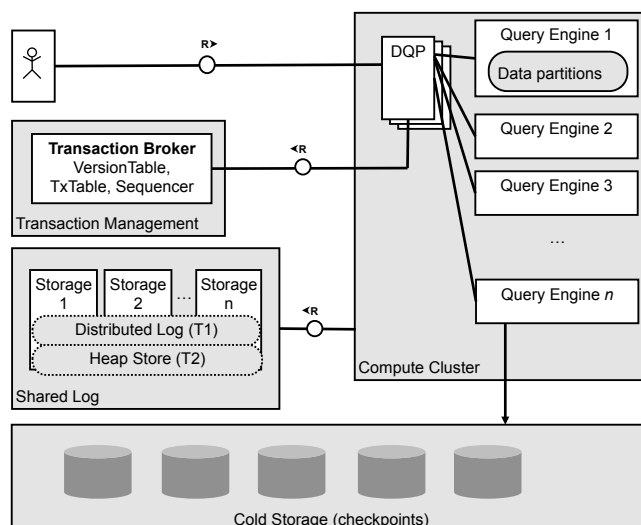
R

DQP

Query Engine 1

Data partitions

Transaction Broker
VersionTable,
TxTable, Sequencer

R

Query Engine 2

Query Engine 3

Transaction Management

…

Storage 1

Storage 2

…

Storage n

R

Query Engine $n$

Distributed Log (T1)

Heap Store (T2)

Compute Cluster

Shared Log

Cold Storage (checkpoints)